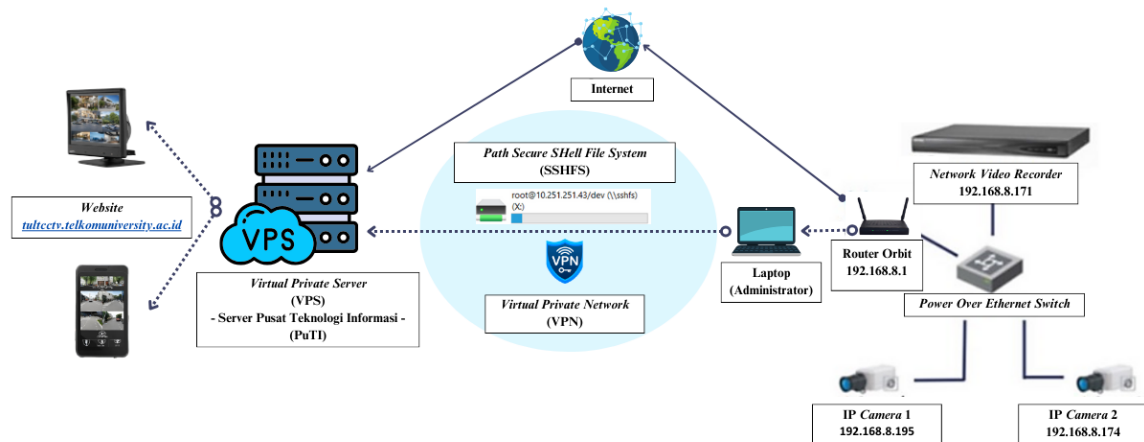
Internet

Website
tultcctv.telkomuniversity.ac.id

VPS

Virtual Private Server
(VPS)
- Server Pusat Teknologi Informasi -
(PuTI)

Path Secure SHell File System
(SSHFS)

root@10.251.251.43/dev (\\sshfs)
(X:)

VPN

Virtual Private Network
(VPN)

Laptop
(Administrator)

Router Orbit
192.168.8.1

Network Video Recorder
192.168.8.171

Power Over Ethernet Switch

IP Camera 1
192.168.8.195

IP Camera 2
192.168.8.174